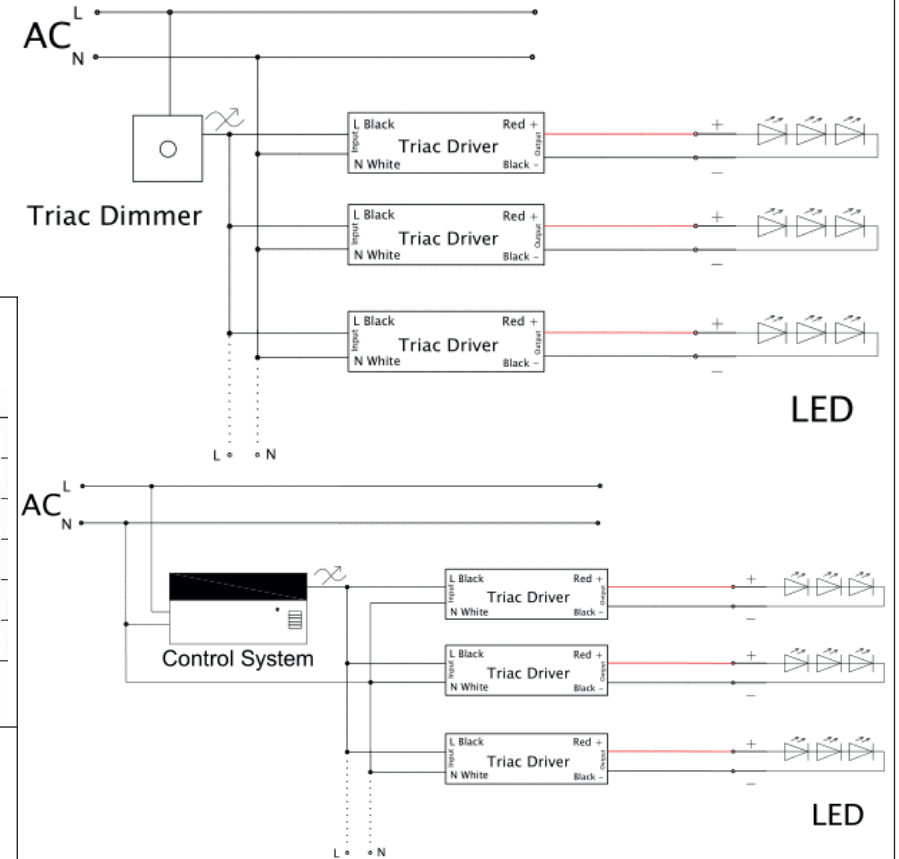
AC L N

Triac Dimmer

L Black Input N White Triac Driver Red + Output Black −
+ −

L Black Input N White Triac Driver Red + Output Black −
+ −

L Black Input N White Triac Driver Red + Output Black −
+ −

LED

L N

AC L N

Control System

L Black Input N White Triac Driver Red + Output Black −
+ −

L Black Input N White Triac Driver Red + Output Black −
+ −

L Black Input N White Triac Driver Red + Output Black −
+ −

LED

L N